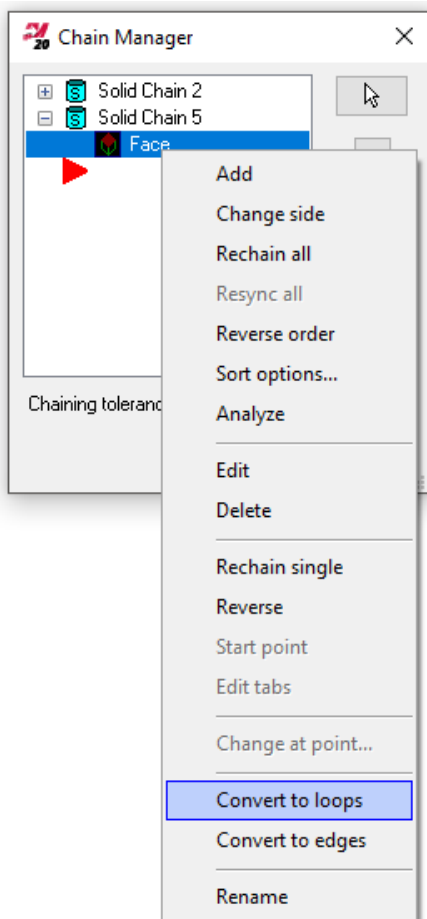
Chain Manager

Solid Chain 2
Solid Chain 5
Face

Chaining toleranc

Add
Change side
Rechain all
Resync all
Reverse order
Sort options...
Analyze

Edit
Delete

Rechain single
Reverse
Start point
Edit tabs

Change at point...

Convert to loops
Convert to edges

Rename